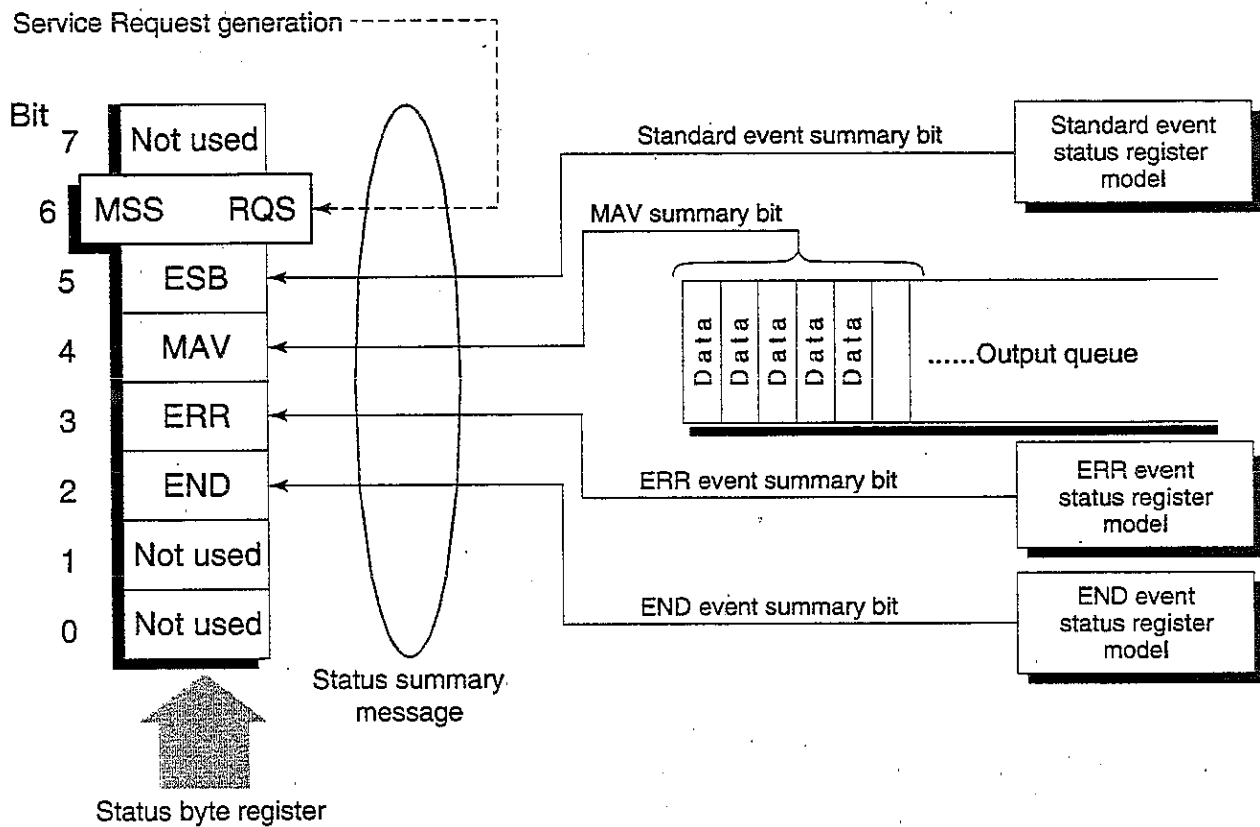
Service Request generation

Bit
7 Not used
6 MSS RQS
5 ESB
4 MAV
3 ERR
2 END
1 Not used
0 Not used

Status byte register

Status summary message

Standard event summary bit

Standard event status register model

MAV summary bit

Data
Data
Data
Data
Data

......Output queue

ERR event summary bit

ERR event status register model

END event summary bit

END event status register model